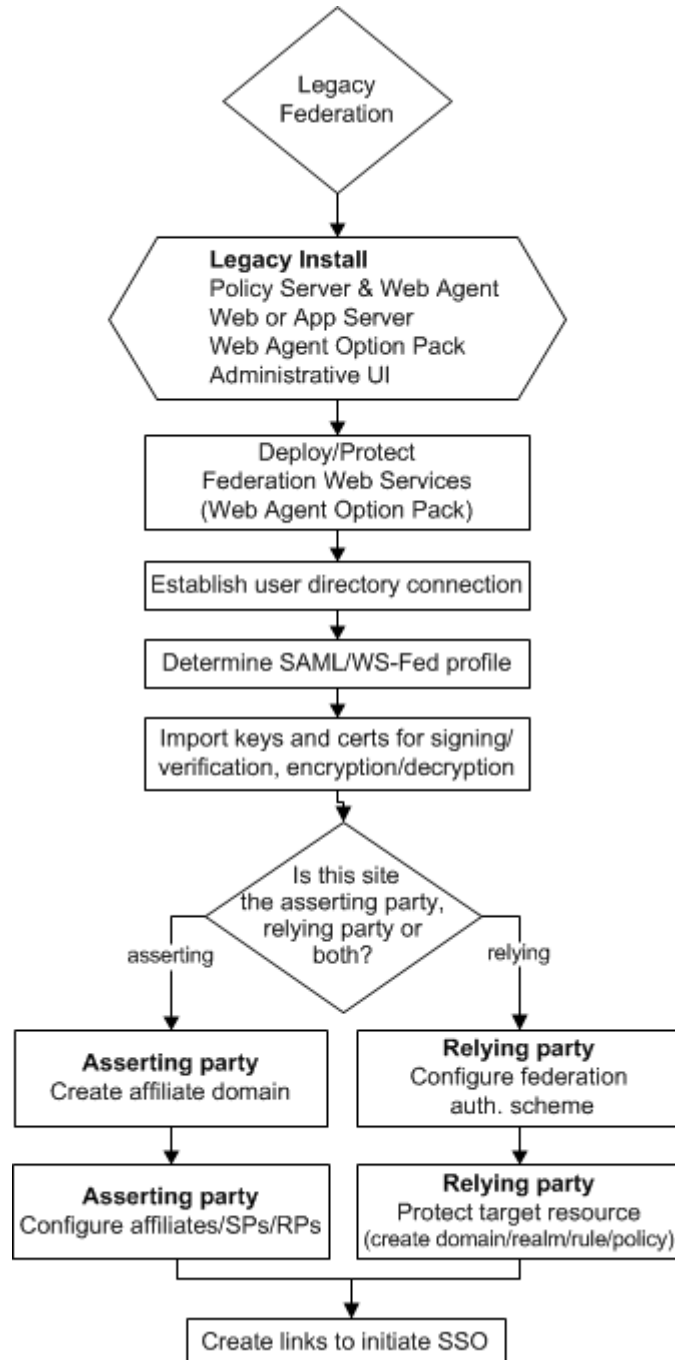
Legacy Federation

**Legacy Install**
Policy Server & Web Agent
Web or App Server
Web Agent Option Pack
Administrative UI

Deploy/Protect Federation Web Services (Web Agent Option Pack)

Establish user directory connection

Determine SAML/WS-Fed profile

Import keys and certs for signing/ verification, encryption/decryption

Is this site the asserting party, relying party or both?

asserting

relying

**Asserting party**
Create affiliate domain

**Relying party**
Configure federation auth. scheme

**Asserting party**
Configure affiliates/SPs/RPs

**Relying party**
Protect target resource (create domain/realm/rule/policy)

Create links to initiate SSO